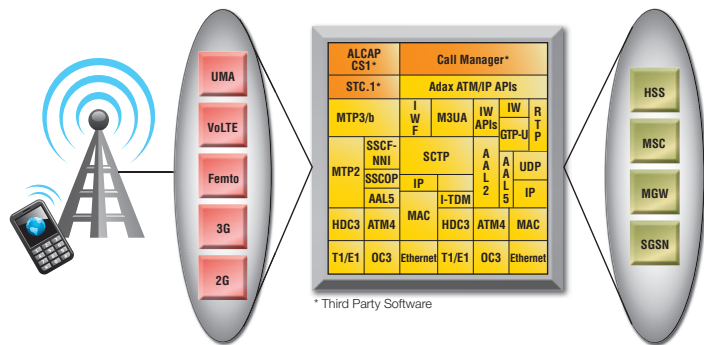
UMA

VoLTE

Femto

3G

2G

ALCAP CS1*

Call Manager*

STC.1*

Adax ATM/IP APIs

MTP3/b

IWF

M3UA

IW APIs

IW

GTP-U

RTP

MTP2

SSCF-NNI

SSCOP

AAL5

SCTP

IP

I-TDM

AAL2

AAL5

UDP

IP

HDC3

ATM4

MAC

HDC3

ATM4

MAC

T1/E1

OC3

Ethernet

T1/E1

OC3

Ethernet

* Third Party Software

HSS

MSC

MGW

SGSN